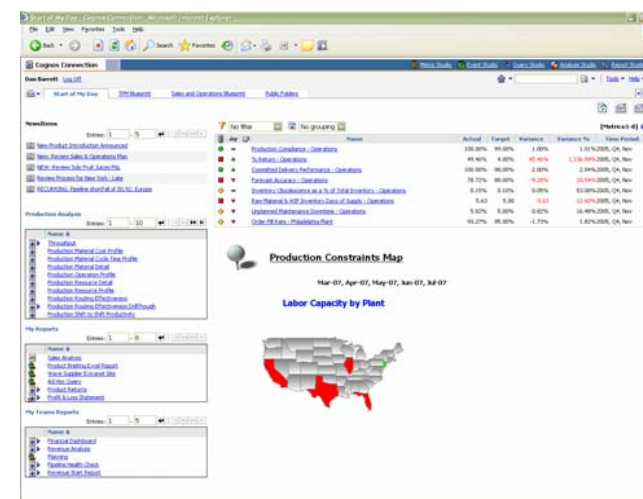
Start of My Day - Cognos Connection - Microsoft Internet Explorer

File Edit View Favorites Tools Help

Back Search Favorites

Cognos Connection

Metric Studio Event Studio Query Studio Analysis Studio Report Studio

Dan Barrett Log Off

Tools Help

Start of My Day TPM Blueprint Sales and Operations Blueprint Public Folders

Newsitems

Entries: 1 - 5

New Product Introduction Announced
New: Review Sales & Operations Plan
NEW: Review Sub Fruit Juice Mfg
Review Process for New York - Late
RECURRING: Pipeline shortfall of 50 %: Europe

No filter No grouping

[Metrics1-8]

| | | Name | Actual | Target | Variance | Variance % | Time Period |
|---|---|---|---|---|---|---|---|
| | | Production Compliance - Operations | 100.00% | 99.00% | 1.00% | 1.01% | 2005, Q4, Nov |
| | | To Return - Operations | 49.46% | 4.00% | 45.46% | 1,136.50% | 2005, Q4, Nov |
| | | Committed Delivery Performance - Operations | 100.00% | 98.00% | 2.00% | 2.04% | 2005, Q4, Nov |
| | | Forecast Accuracy - Operations | 78.72% | 88.00% | -9.28% | -10.54% | 2005, Q4, Nov |
| | | Inventory Obsolescence as a % of Total Inventory - Operations | 0.19% | 0.10% | 0.09% | 93.00% | 2005, Q4, Nov |
| | | Raw Material & WIP Inventory Days of Supply - Operations | 5.63 | 5.00 | 0.63 | 12.60% | 2005, Q4, Nov |
| | | Unplanned Maintenance Downtime - Operations | 5.82% | 5.00% | 0.82% | 16.40% | 2005, Q4, Nov |
| | | Order Fill Rate - Philadelphia Plant | 93.27% | 95.00% | -1.73% | 1.82% | 2005, Q4, Nov |

Production Analysis

Entries: 1 - 10

Name
Throughput
Production Material Cost Profile
Production Material Code Time Profile
Production Material Detail
Production Operation Profile
Production Resource Detail
Production Resource Profile
Production Routing Effectiveness
Production Routing Effectiveness Drillthrough
Production Shift to Shift Productivity

My Reports

Entries: 1 - 8

Name
Sales Analysis
Product Briefing Excel Report
Vsure Supplier Extranet Site
Ad Hoc Query
Product Returns
Profit & Loss Statement

My Teams Reports

Entries: 1 - 5

Name
Financial Dashboard
Revenue Analysis
Planning
Pipeline Health Check
Revenue Start Report

Production Constraints Map

Mar-07, Apr-07, May-07, Jun-07, Jul-07

Labor Capacity by Plant